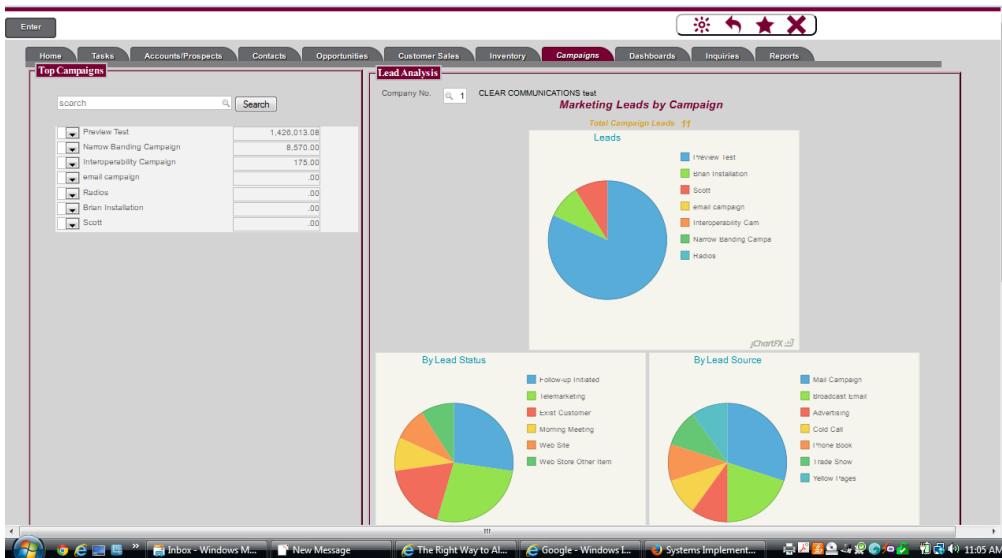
Enter

Home | Tasks | Accounts/Prospects | Contacts | Opportunities | Customer Sales | Inventory | Campaigns | Dashboards | Inquiries | Reports

Top Campaigns

search

Search

| | | |
|---|---|---|
| | Preview Test | 1,426,013.08 |
| | Narrow Banding Campaign | 8,570.00 |
| | Interoperability Campaign | 175.00 |
| | email campaign | .00 |
| | Radios | .00 |
| | Brian Installation | .00 |
| | Scott | .00 |

Lead Analysis

Company No. 1 CLEAR COMMUNICATIONS test

Marketing Leads by Campaign

Total Campaign Leads

Leads

Preview Test
Brian Installation
Scott
email campaign
Interoperability Cam
Narrow Banding Campa
Radios

jChartFX

By Lead Status

Follow-up Initiated
Telemarketing
Exist Customer
Morning Meeting
Web Site
Web Store Other Item

By Lead Source

Mail Campaign
Broadcast Email
Advertising
Cold Call
Phone Book
Trade Show
Yellow Pages

Inbox - Windows M... | New Message | The Right Way to Al... | Google - Windows I... | Systems Implement...

11:05 AM